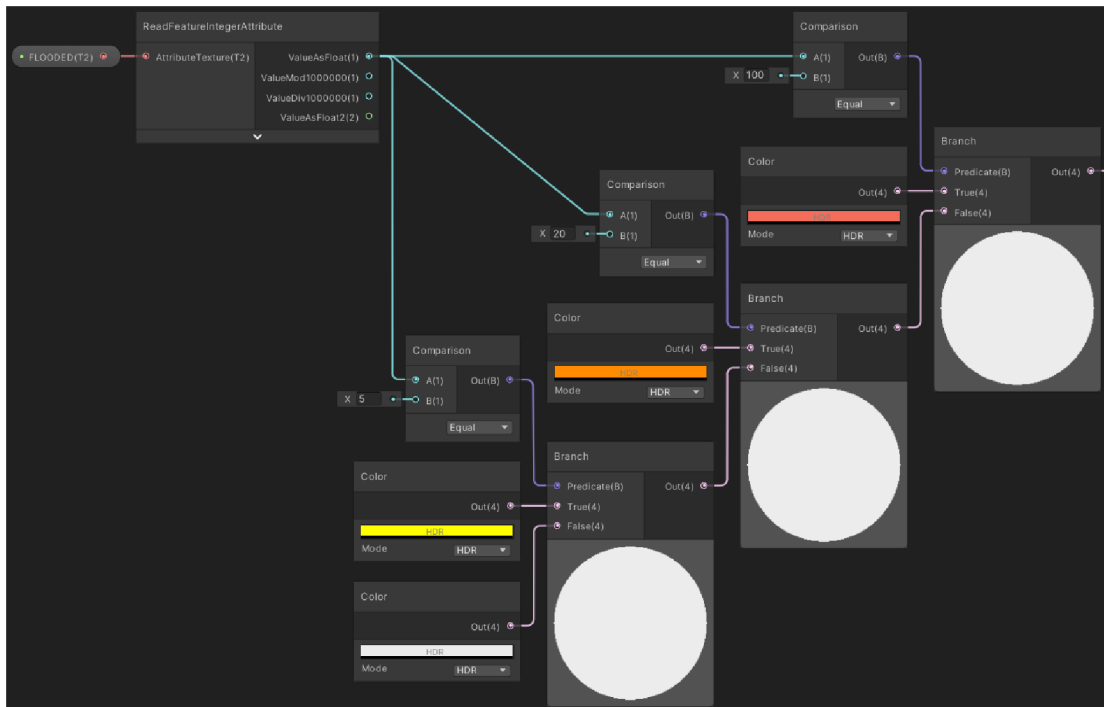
FLOODED(T2)

ReadFeatureIntegerAttribute
AttributeTexture(T2)
ValueAsFloat(1)
ValueMod1000000(1)
ValueDiv1000000(1)
ValueAsFloat2(2)

Comparison
A(1)
Out(B)
X 100
B(1)
Equal

Branch
Predicate(B)
Out(4)
True(4)
False(4)

Color
Out(4)
HDR
Mode
HDR

Comparison
A(1)
Out(B)
X 20
B(1)
Equal

Branch
Predicate(B)
Out(4)
True(4)
False(4)

Color
Out(4)
HDR
Mode
HDR

Comparison
A(1)
Out(B)
X 5
B(1)
Equal

Branch
Predicate(B)
Out(4)
True(4)
False(4)

Color
Out(4)
HDR
Mode
HDR

Color
Out(4)
HDR
Mode
HDR